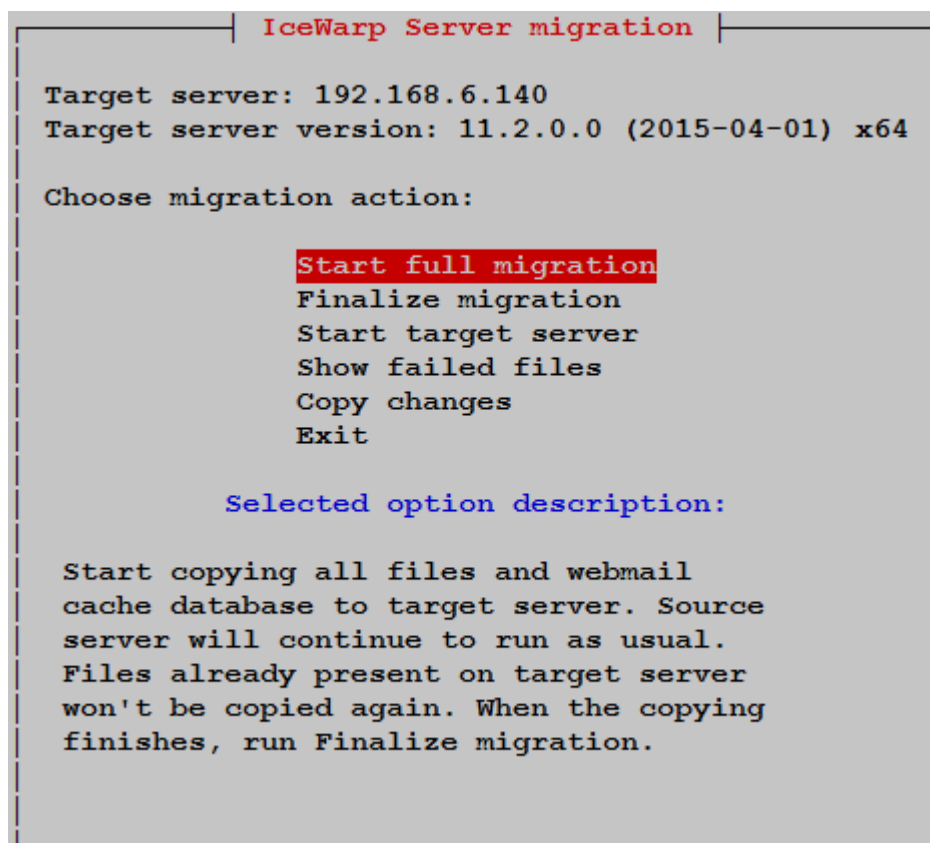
IceWarp Server migration

Target server: 192.168.6.140
Target server version: 11.2.0.0 (2015-04-01) x64

Choose migration action:

Start full migration
Finalize migration
Start target server
Show failed files
Copy changes
Exit

Selected option description:

Start copying all files and webmail cache database to target server. Source server will continue to run as usual. Files already present on target server won't be copied again. When the copying finishes, run Finalize migration.